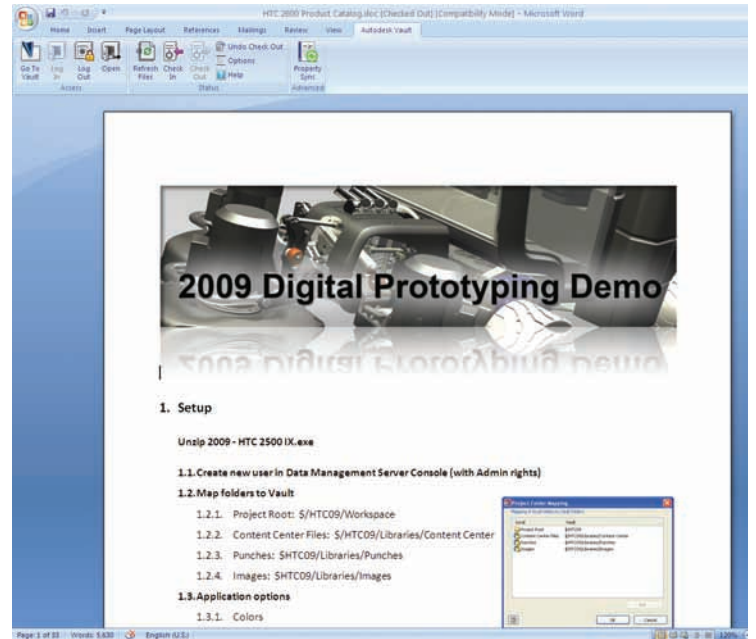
HTC 2000 Product Catalog.docx (Checked Out) [Compatibility Mode] - Microsoft Word

Home Insert Page Layout References Mailings Review View Autodesk Vault

Go To Vault Log In Log Out Open Refresh Files Check In Check Out Undo Check Out Options Help Property Sync

Access Status Advanced

2009 Digital Prototyping Demo

1. Setup

Unzip 2009 - HTC 2500 IX.exe

1.1. Create new user in Data Management Server Console (with Admin rights)

1.2. Map folders to Vault

1.2.1. Project Root: $/HTC09/Workspace

1.2.2. Content Center Files: $/HTC09/Libraries/Content Center

1.2.3. Punches: $HTC09/Libraries/Punches

1.2.4. Images: $HTC09/Libraries/Images

1.3. Application options

1.3.1. Colors

Project Center Mapping

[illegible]

Project Root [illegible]
Content Center Files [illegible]
Punches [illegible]
Images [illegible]

OK Cancel

Page 1 of 33 Words: 5,630 English (U.S.) 120%